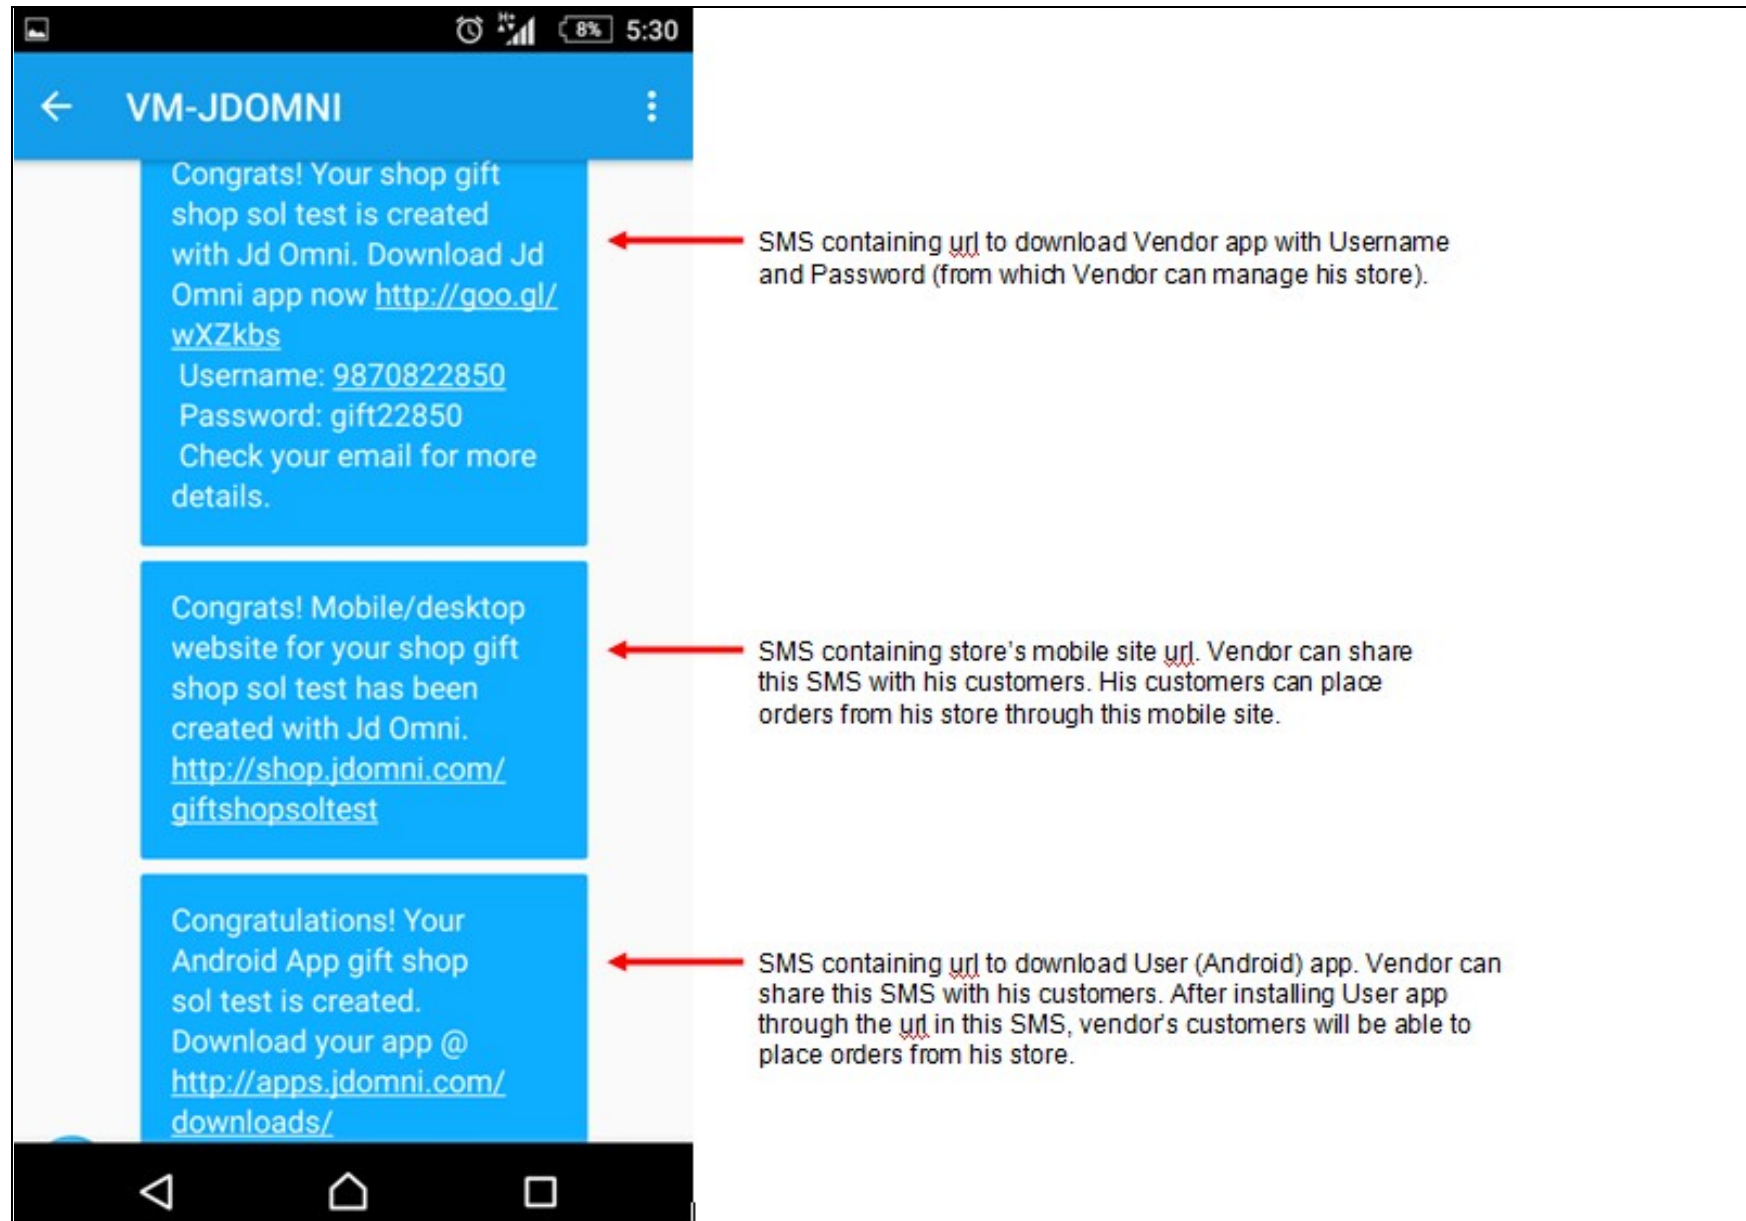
8% 5:30

VM-JDOMNI

Congrats! Your shop gift shop sol test is created with Jd Omni. Download Jd Omni app now http://goo.gl/wXZkbs
Username: 9870822850
Password: gift22850
Check your email for more details.

SMS containing url to download Vendor app with Username and Password (from which Vendor can manage his store).

Congrats! Mobile/desktop website for your shop gift shop sol test has been created with Jd Omni. http://shop.jdomni.com/giftshopsoltest

SMS containing store's mobile site url. Vendor can share this SMS with his customers. His customers can place orders from his store through this mobile site.

Congratulations! Your Android App gift shop sol test is created. Download your app @ http://apps.jdomni.com/downloads/

SMS containing url to download User (Android) app. Vendor can share this SMS with his customers. After installing User app through the url in this SMS, vendor's customers will be able to place orders from his store.